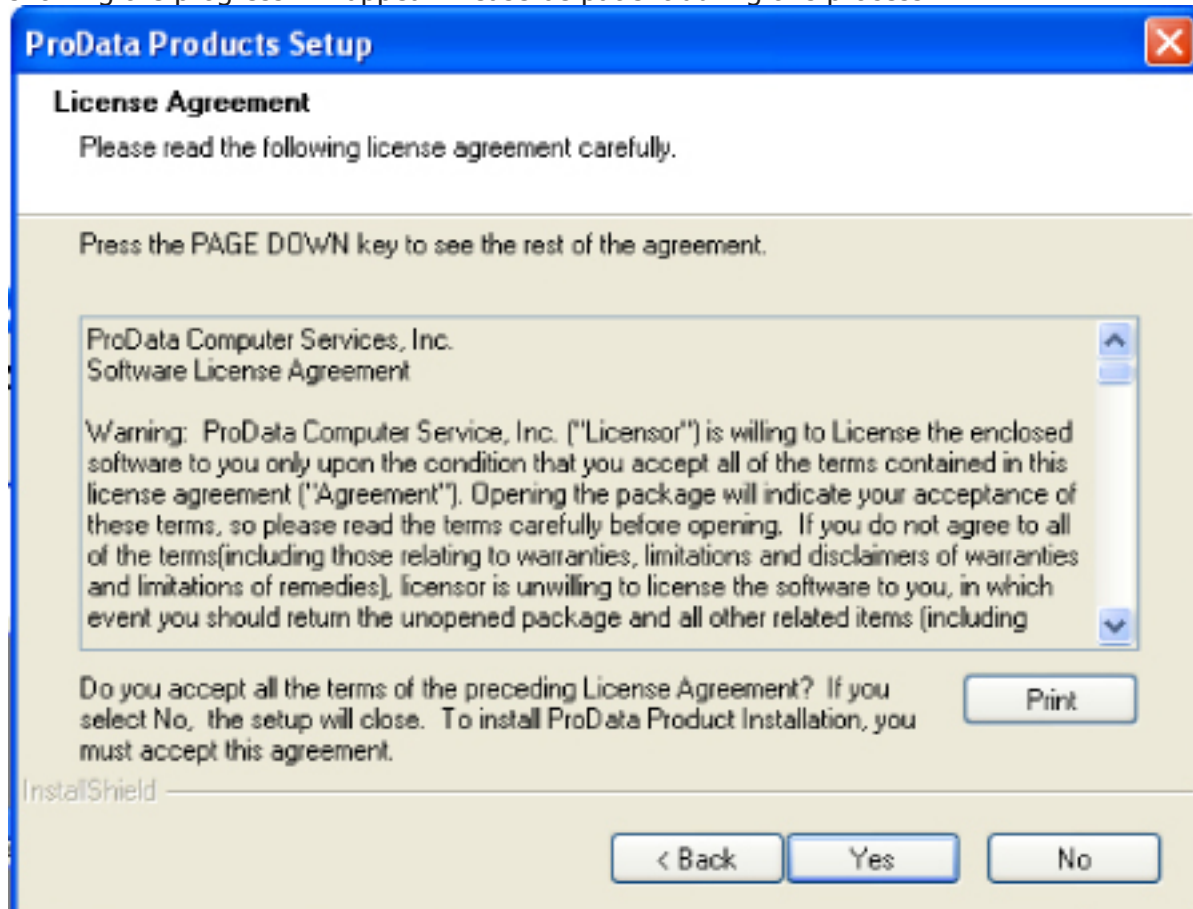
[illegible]

ProData Products Setup

License Agreement

Please read the following license agreement carefully.

Press the PAGE DOWN key to see the rest of the agreement.

ProData Computer Services, Inc.
Software License Agreement

Warning: ProData Computer Service, Inc. ("Licensor") is willing to License the enclosed software to you only upon the condition that you accept all of the terms contained in this license agreement ("Agreement"). Opening the package will indicate your acceptance of these terms, so please read the terms carefully before opening. If you do not agree to all of the terms(including those relating to warranties, limitations and disclaimers of warranties and limitations of remedies), licensor is unwilling to license the software to you, in which event you should return the unopened package and all other related items (including

Do you accept all the terms of the preceding License Agreement? If you select No, the setup will close. To install ProData Product Installation, you must accept this agreement.

Print

InstallShield

< Back

Yes

No